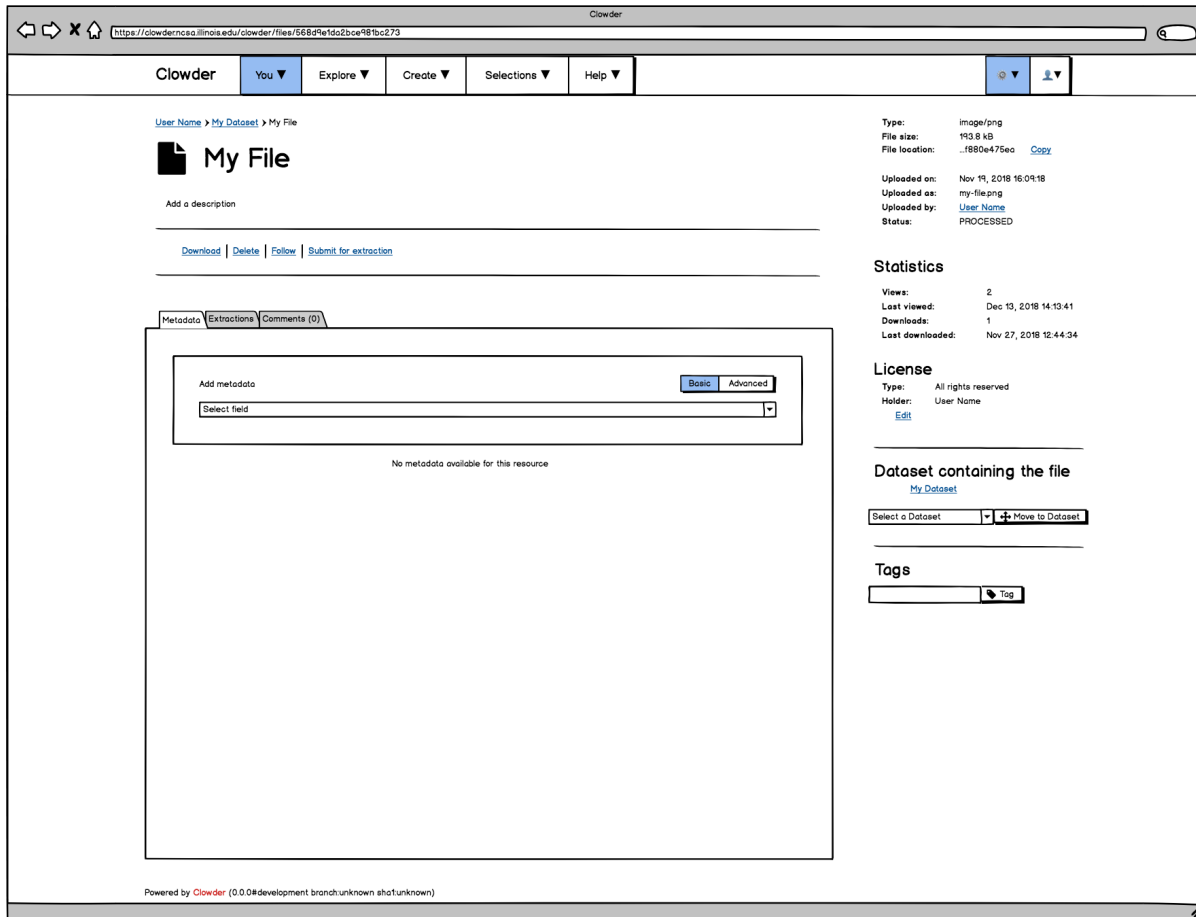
Clowder

https://clowder.ncsa.illinois.edu/clowder/files/568d9e1da2bce981bc273

Clowder You ▼ Explore ▼ Create ▼ Selections ▼ Help ▼

User Name › My Dataset › My File

My File

Add a description

Download | Delete | Follow | Submit for extraction

Metadata Extractions Comments (0)

Add metadata

Basic Advanced

Select field

No metadata available for this resource

| | |
|---|---|
| Type: | image/png |
| File size: | 193.8 kB |
| File location: | ...f880e475ea Copy |
| Uploaded on: | Nov 19, 2018 16:09:18 |
| Uploaded as: | my-file.png |
| Uploaded by: | User Name |
| Status: | PROCESSED |

Statistics

| | |
|---|---|
| Views: | 2 |
| Last viewed: | Dec 13, 2018 14:13:41 |
| Downloads: | 1 |
| Last downloaded: | Nov 27, 2018 12:44:34 |

License

| | |
|---|---|
| Type: | All rights reserved |
| Holder: | User Name |

Edit

Dataset containing the file

My Dataset

Select a Dataset Move to Dataset

Tags

Tag

Powered by Clowder (0.0.0#development branch:unknown sha1:unknown)